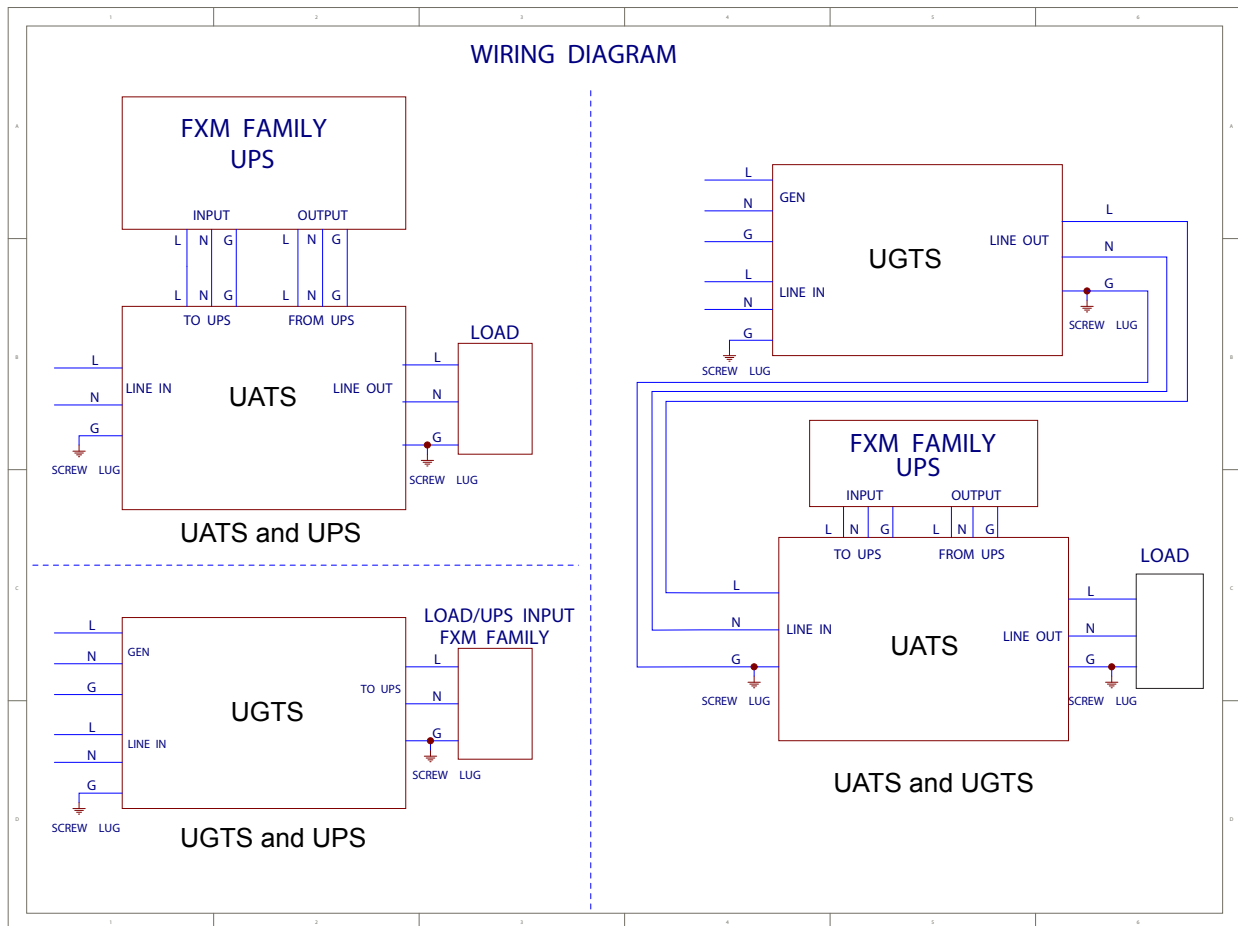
1 2 3 4 5 6

A B C D

WIRING DIAGRAM

FXM FAMILY
UPS

INPUT OUTPUT

L N G L N G

L N G L N G

TO UPS FROM UPS

L
N
G

LINE IN

UATS

LINE OUT

LOAD

L
N
G

SCREW LUG

SCREW LUG

UATS and UPS

L
N
G
L
N
G

GEN

UGTS

LINE IN

TO UPS

LOAD/UPS INPUT
FXM FAMILY

L
N
G

SCREW LUG

SCREW LUG

UGTS and UPS

L
N
G
L
N
G

GEN

UGTS

LINE IN

LINE OUT

L
N
G

SCREW LUG

SCREW LUG

FXM FAMILY
UPS

INPUT OUTPUT

L N G L N G

TO UPS FROM UPS

L
N
G

LINE IN

UATS

LINE OUT

LOAD

L
N
G

SCREW LUG

SCREW LUG

UATS and UGTS

1 2 3 4 5 6